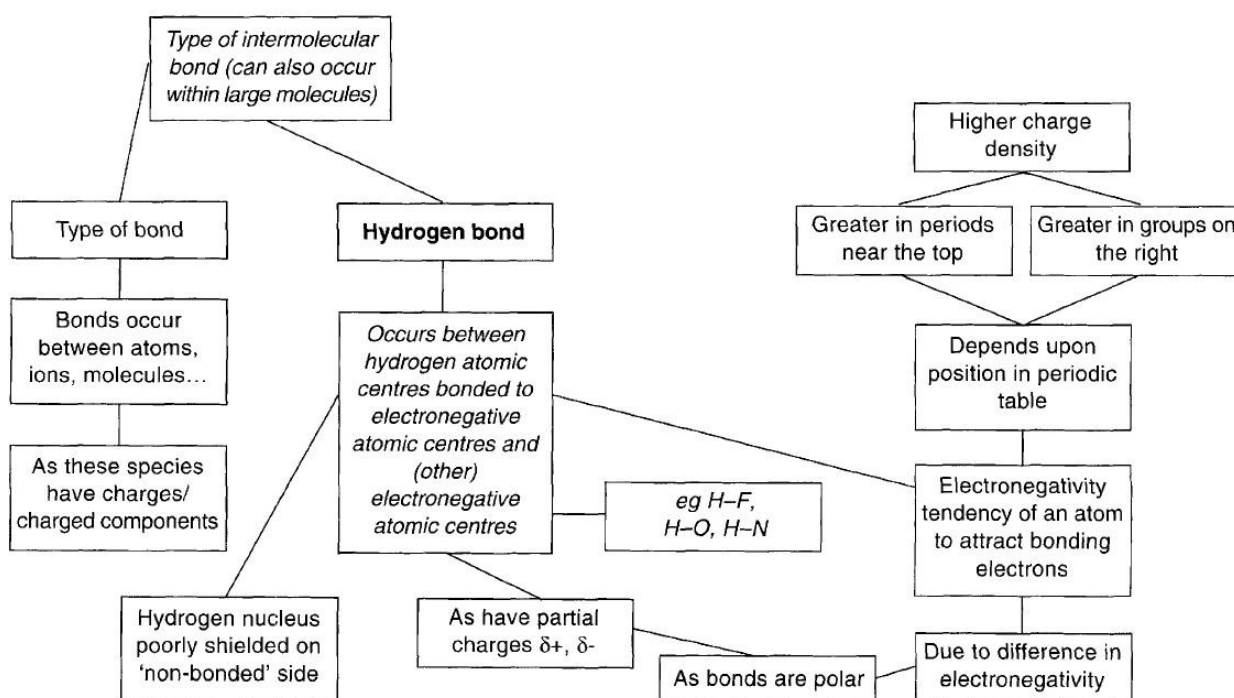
Type of intermolecular bond (can also occur within large molecules)

Type of bond

Bonds occur between atoms, ions, molecules…

As these species have charges/ charged components

Hydrogen bond

Occurs between hydrogen atomic centres bonded to electronegative atomic centres and (other) electronegative atomic centres

eg H–F, H–O, H–N

Hydrogen nucleus poorly shielded on 'non-bonded' side

As have partial charges $\delta+$, $\delta-$

As bonds are polar

Higher charge density

Greater in periods near the top

Greater in groups on the right

Depends upon position in periodic table

Electronegativity tendency of an atom to attract bonding electrons

Due to difference in electronegativity